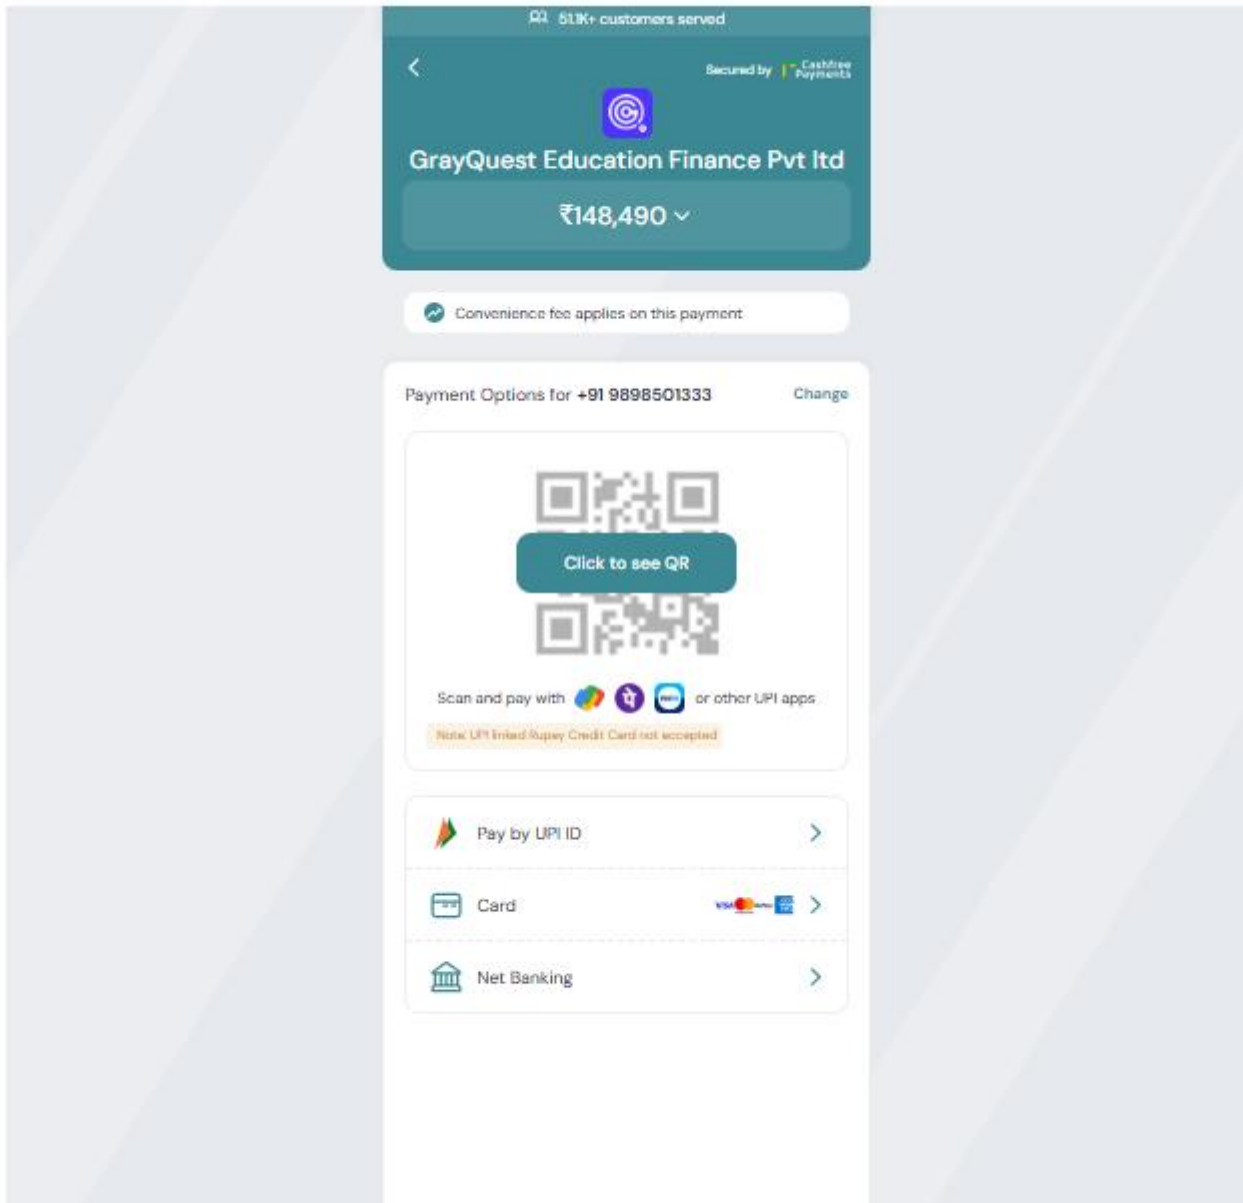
51.1K+ customers served

Secured by Cashfree Payments

GrayQuest Education Finance Pvt ltd

₹148,490

Convenience fee applies on this payment

Payment Options for +91 9898501333

Change

Click to see QR

Scan and pay with or other UPI apps

Note: UPI linked Rupay Credit Card not accepted

Pay by UPI ID

Card

Net Banking